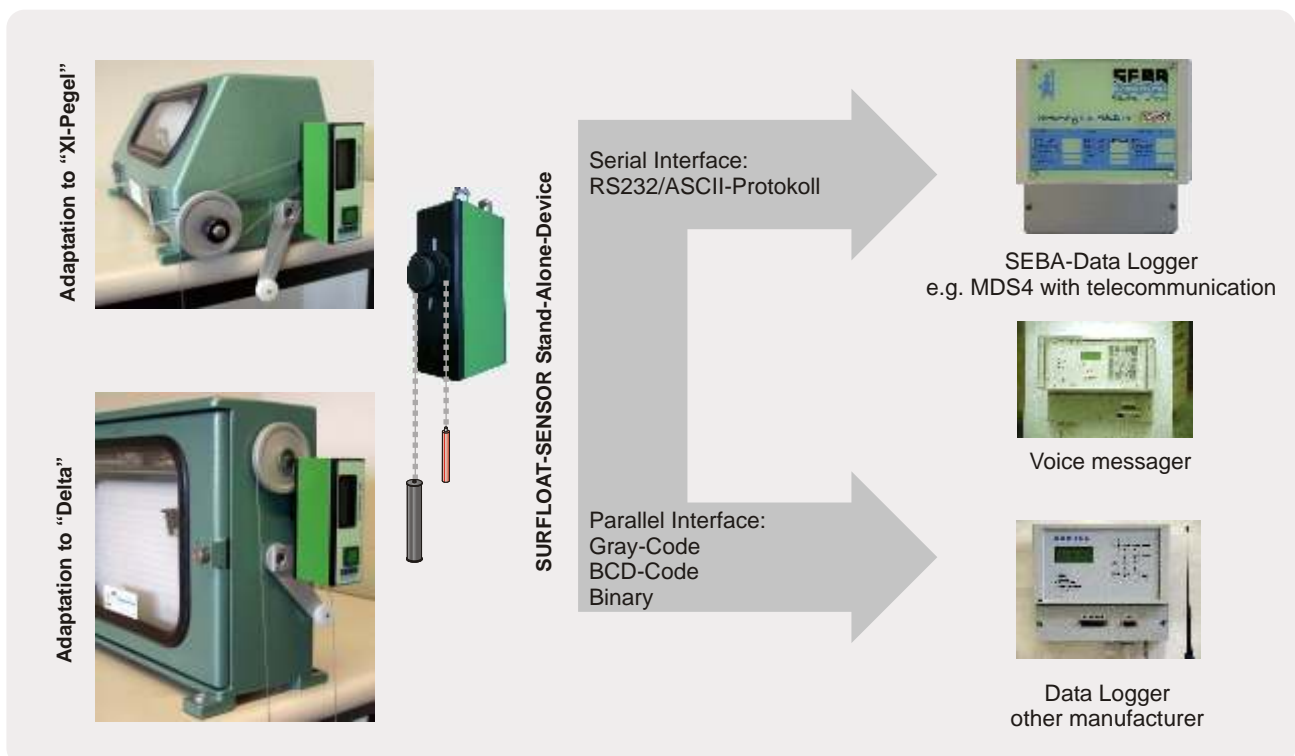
Adaptation to "XI-Pegel"

Adaptation to "Delta"

SURFLOAT-SENSOR Stand-Alone-Device

Serial Interface:
RS232/ASCII-Protokoll

Parallel Interface:
Gray-Code
BCD-Code
Binary

SEBA

SEBA-Data Logger
e.g. MDS4 with telecommunication

Voice messager

Data Logger
other manufacturer